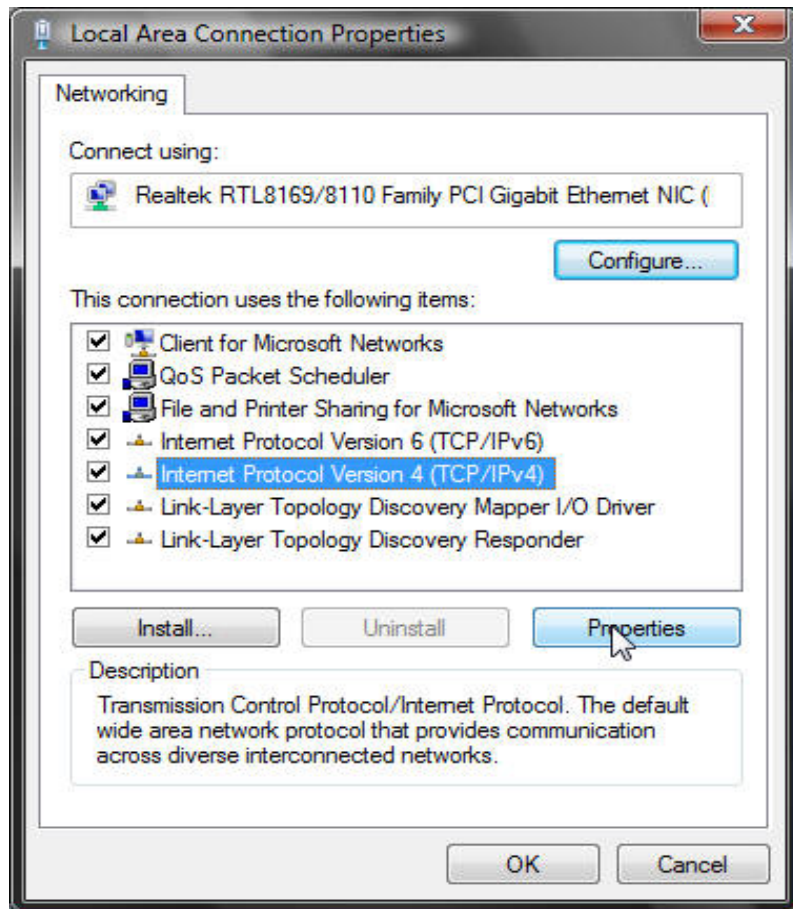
Local Area Connection Properties

Networking

Connect using:

Realtek RTL8169/8110 Family PCI Gigabit Ethernet NIC (

Configure...

This connection uses the following items:

Client for Microsoft Networks
QoS Packet Scheduler
File and Printer Sharing for Microsoft Networks
Internet Protocol Version 6 (TCP/IPv6)
Internet Protocol Version 4 (TCP/IPv4)
Link-Layer Topology Discovery Mapper I/O Driver
Link-Layer Topology Discovery Responder

Install...
Uninstall
Properties

Description
Transmission Control Protocol/Internet Protocol. The default wide area network protocol that provides communication across diverse interconnected networks.

OK
Cancel